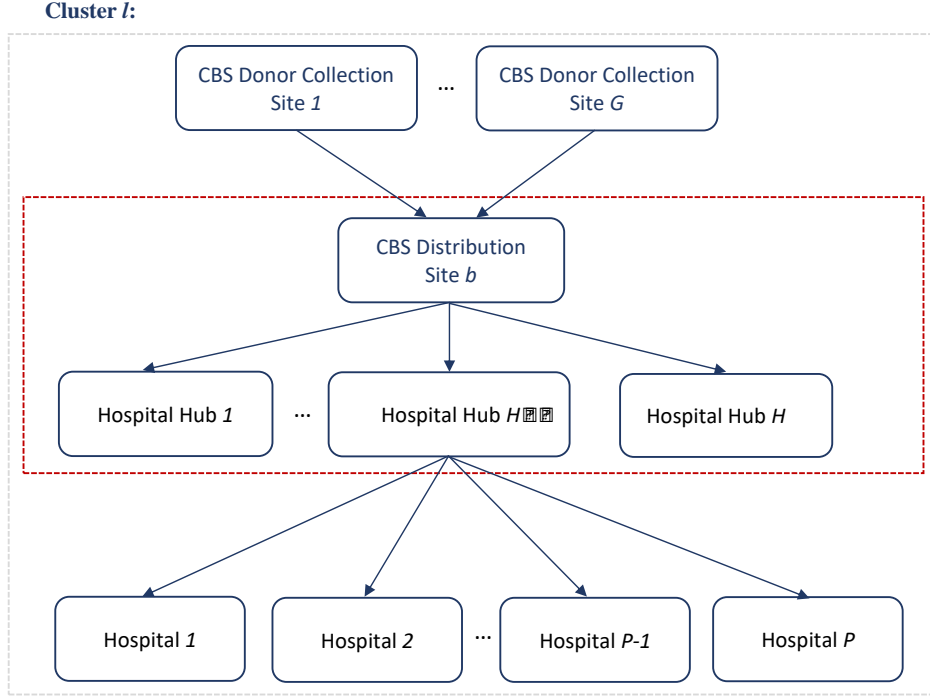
Cluster *l*:

CBS Donor Collection Site *1*

...

CBS Donor Collection Site *G*

CBS Distribution Site *b*

Hospital Hub *1*

...

Hospital Hub *H*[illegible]

Hospital Hub *H*

Hospital *1*

Hospital *2*

...

Hospital *P-1*

Hospital *P*